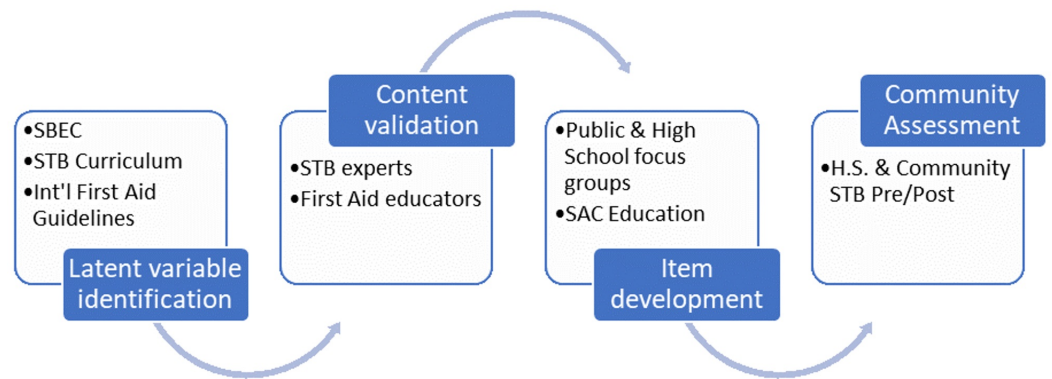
•SBEC
•STB Curriculum
•Int'l First Aid Guidelines

Latent variable identification

Content validation

•STB experts
•First Aid educators

•Public & High School focus groups
•SAC Education

Item development

Community Assessment

•H.S. & Community STB Pre/Post